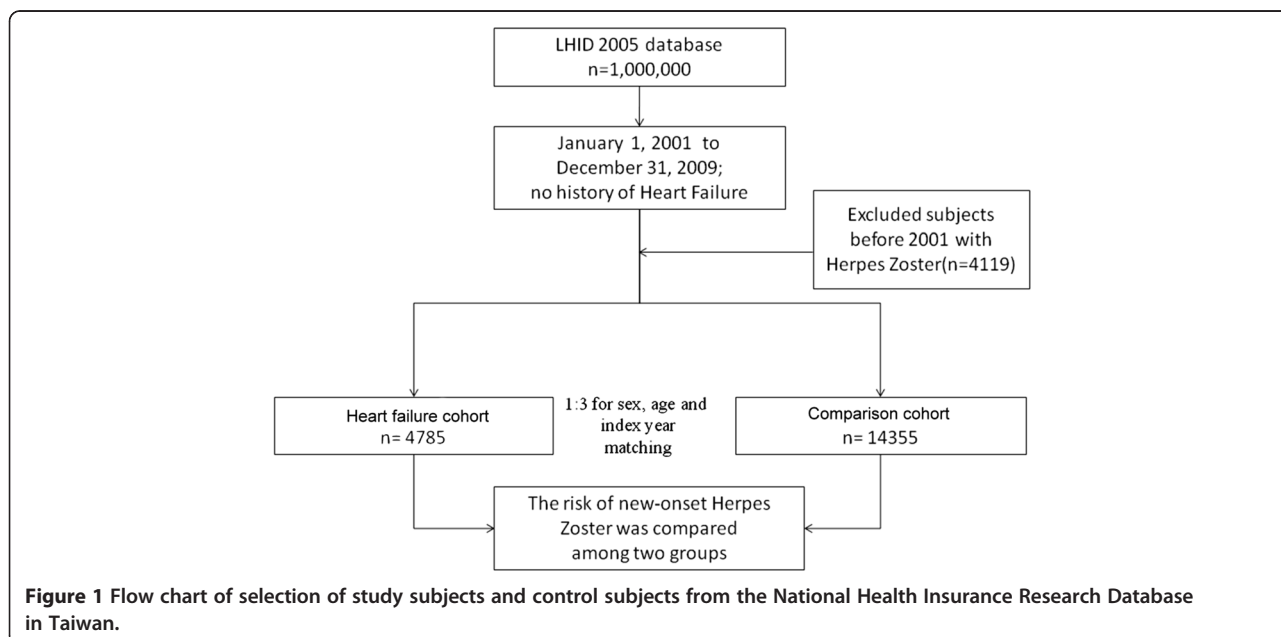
LHID 2005 database
n=1,000,000

January 1, 2001 to December 31, 2009; no history of Heart Failure

Excluded subjects before 2001 with Herpes Zoster(n=4119)

Heart failure cohort
n= 4785

1:3 for sex, age and index year matching

Comparison cohort
n= 14355

The risk of new-onset Herpes Zoster was compared among two groups

**Figure 1** Flow chart of selection of study subjects and control subjects from the National Health Insurance Research Database in Taiwan.